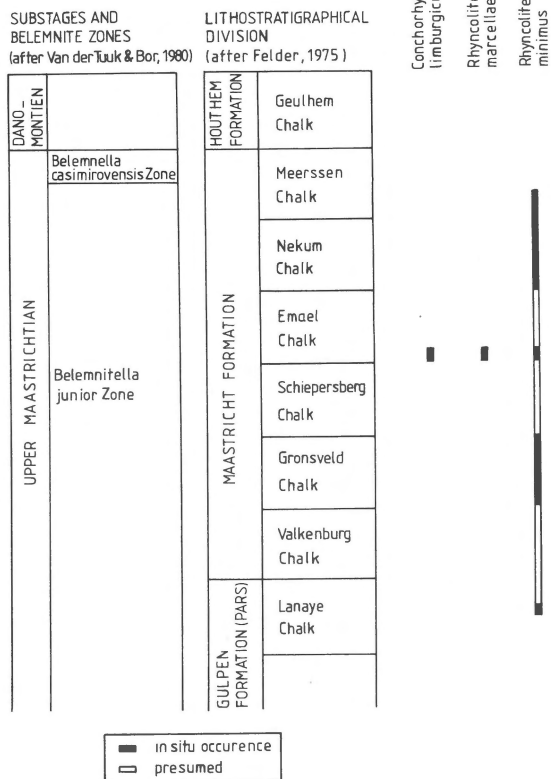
SUBSTAGES AND BELEMNITE ZONES (after Van der Tuuk & Bor, 1980)

LITHOSTRATIGRAPHICAL DIVISION (after Felder, 1975)

Conchorhy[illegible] limburgic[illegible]

Rhyncolit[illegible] marcellae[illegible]

Rhyncolite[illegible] minimus

DANO_ MONTIEN

UPPER MAASTRICHTIAN

Belemnella casimirovensis Zone

Belemnitella junior Zone

HOUTHEM FORMATION

Geulhem Chalk

MAASTRICHT FORMATION

Meerssen Chalk

Nekum Chalk

Emael Chalk

Schiepersberg Chalk

Gronsveld Chalk

Valkenburg Chalk

GULPEN FORMATION (PARS)

Lanaye Chalk

in situ occurence

presumed